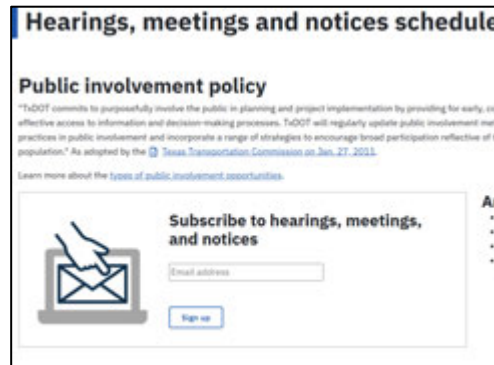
Hearings, meetings and notices schedule

Public involvement policy

"TxDOT commits to purposefully involve the public in planning and project implementation by providing for early, co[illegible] effective access to information and decision-making processes. TxDOT will regularly update public involvement me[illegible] practices in public involvement and incorporate a range of strategies to encourage broad participation reflective of t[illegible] population." As adopted by the Texas Transportation Commission on Jan. 27, 2011.

Learn more about the types of public involvement opportunities.

Subscribe to hearings, meetings, and notices

Email address

Sign up

A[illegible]